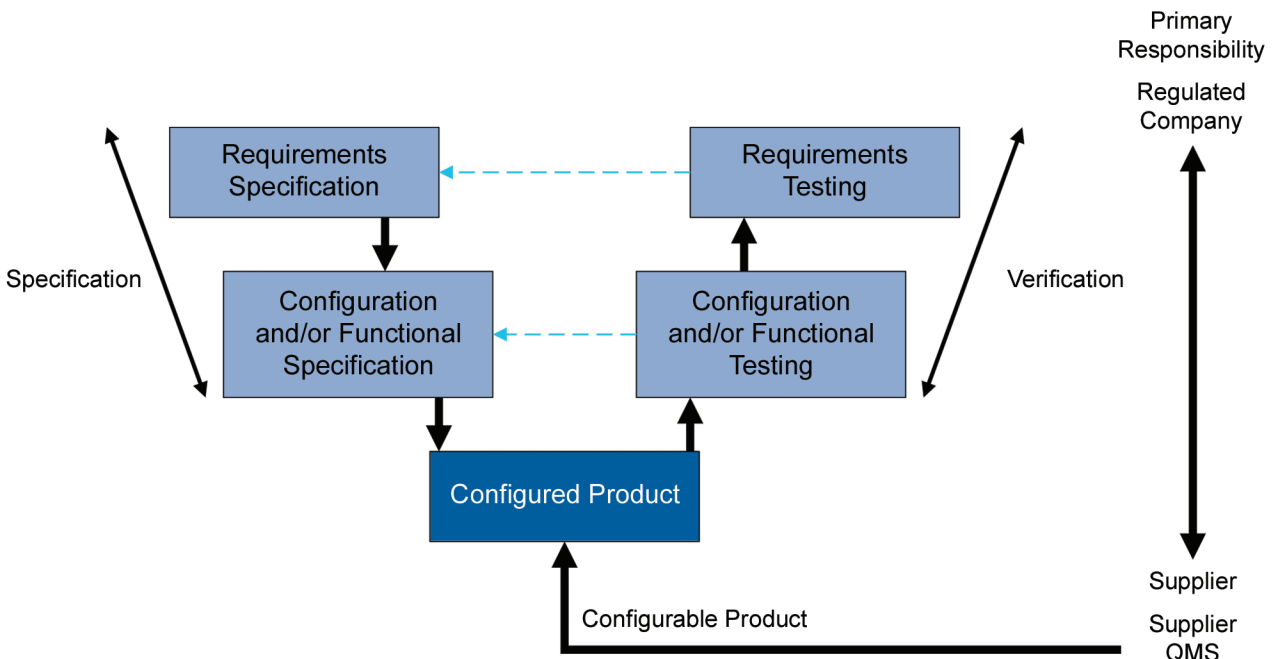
Primary Responsibility

Regulated Company

Requirements Specification

Requirements Testing

Specification

Configuration and/or Functional Specification

Configuration and/or Functional Testing

Verification

Configured Product

Configurable Product

Supplier

Supplier QMS